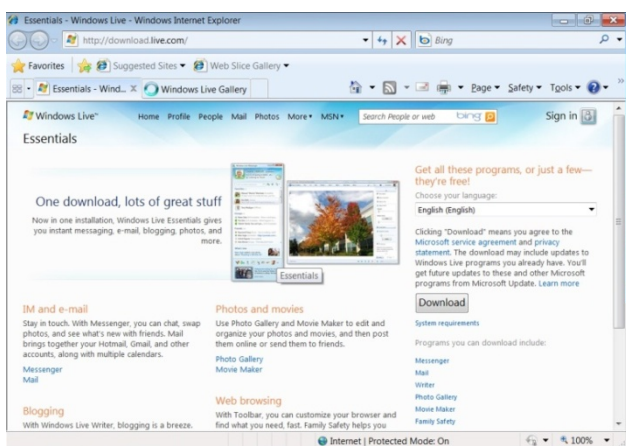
Essentials - Windows Live - Windows Internet Explorer

http://download.live.com/

Bing

Favorites

Suggested Sites ▾

Web Slice Gallery ▾

Essentials - Wind... ✕

Windows Live Gallery

Page ▾ Safety ▾ Tools ▾

Windows Live™

Home Profile People Mail Photos More▾ MSN▾

Search People or web

bing

Sign in

Essentials

One download, lots of great stuff

Now in one installation, Windows Live Essentials gives you instant messaging, e-mail, blogging, photos, and more.

Essentials

Get all these programs, or just a few—they're free!

Choose your language:

English (English)

Clicking "Download" means you agree to the Microsoft service agreement and privacy statement. The download may include updates to Windows Live programs you already have. You'll get future updates to these and other Microsoft programs from Microsoft Update. Learn more

Download

System requirements

Programs you can download include:

Messenger
Mail
Writer
Photo Gallery
Movie Maker
Family Safety

IM and e-mail

Stay in touch. With Messenger, you can chat, swap photos, and see what's new with friends. Mail brings together your Hotmail, Gmail, and other accounts, along with multiple calendars.

Messenger
Mail

Photos and movies

Use Photo Gallery and Movie Maker to edit and organize your photos and movies, and then post them online or send them to friends.

Photo Gallery
Movie Maker

Blogging

With Windows Live Writer, blogging is a breeze.

Web browsing

With Toolbar, you can customize your browser and find what you need, fast. Family Safety helps you

Internet | Protected Mode: On

100%